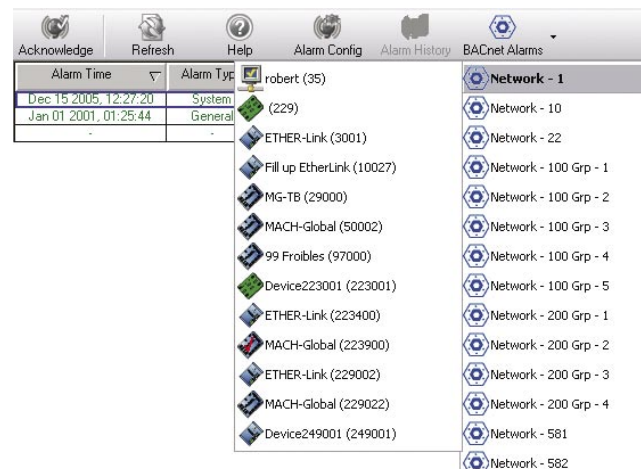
Acknowledge Refresh Help Alarm Config Alarm History BACnet Alarms

| Alarm Time | Alarm Typ |
|---|---|
| Dec 15 2005, 12:27:20 | System |
| Jan 01 2001, 01:25:44 | General |
| - | - |

robert (35)
(229)
ETHER-Link (3001)
Fill up EtherLink (10027)
MG-TB (29000)
MACH-Global (50002)
99 Froibles (97000)
Device223001 (223001)
ETHER-Link (223400)
MACH-Global (223900)
ETHER-Link (229002)
MACH-Global (229022)
Device249001 (249001)

Network - 1
Network - 10
Network - 22
Network - 100 Grp - 1
Network - 100 Grp - 2
Network - 100 Grp - 3
Network - 100 Grp - 4
Network - 100 Grp - 5
Network - 200 Grp - 1
Network - 200 Grp - 2
Network - 200 Grp - 3
Network - 200 Grp - 4
Network - 581
Network - 582